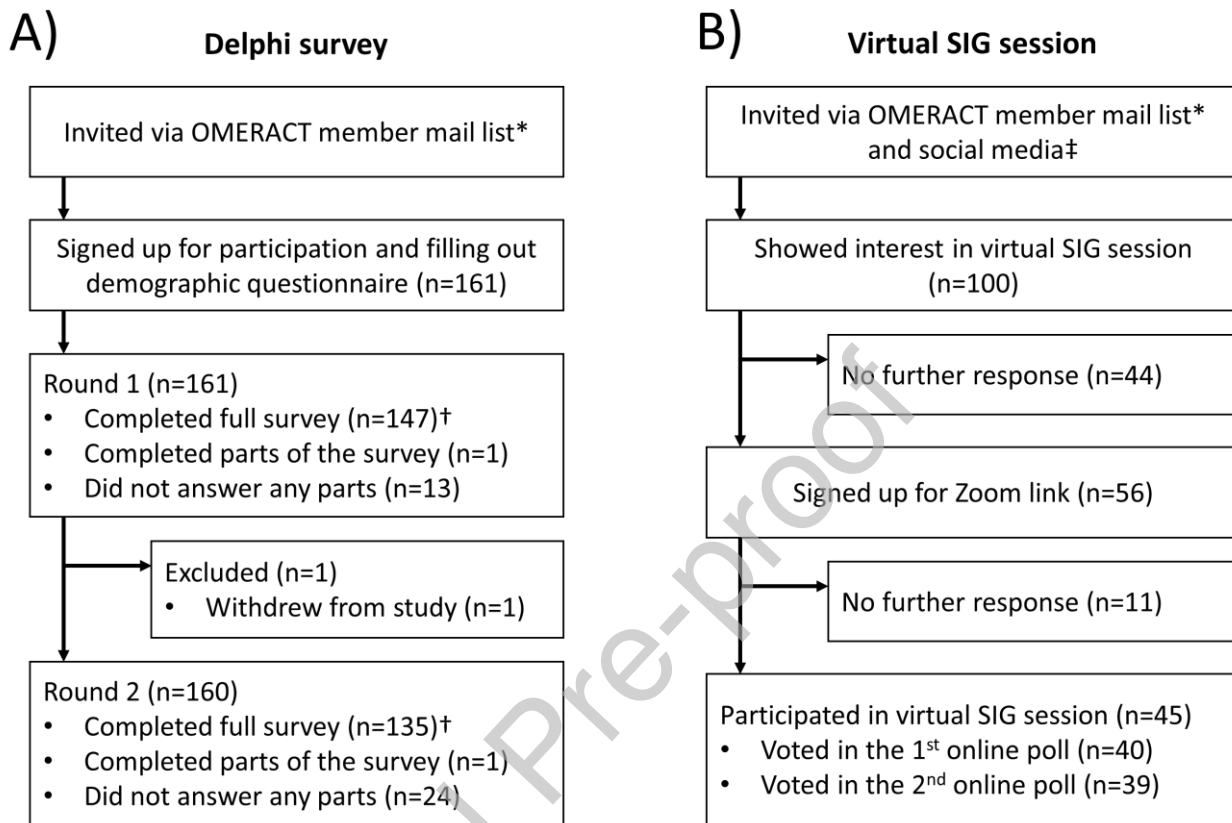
A) Delphi survey

Invited via OMERACT member mail list*

Signed up for participation and filling out demographic questionnaire (n=161)

Round 1 (n=161)
- Completed full survey (n=147)†
- Completed parts of the survey (n=1)
- Did not answer any parts (n=13)

Excluded (n=1)
- Withdrew from study (n=1)

Round 2 (n=160)
- Completed full survey (n=135)†
- Completed parts of the survey (n=1)
- Did not answer any parts (n=24)

B) Virtual SIG session

Invited via OMERACT member mail list* and social media‡

Showed interest in virtual SIG session (n=100)

No further response (n=44)

Signed up for Zoom link (n=56)

No further response (n=11)

Participated in virtual SIG session (n=45)
- Voted in the 1$^{st}$ online poll (n=40)
- Voted in the 2$^{nd}$ online poll (n=39)

Pre-proof